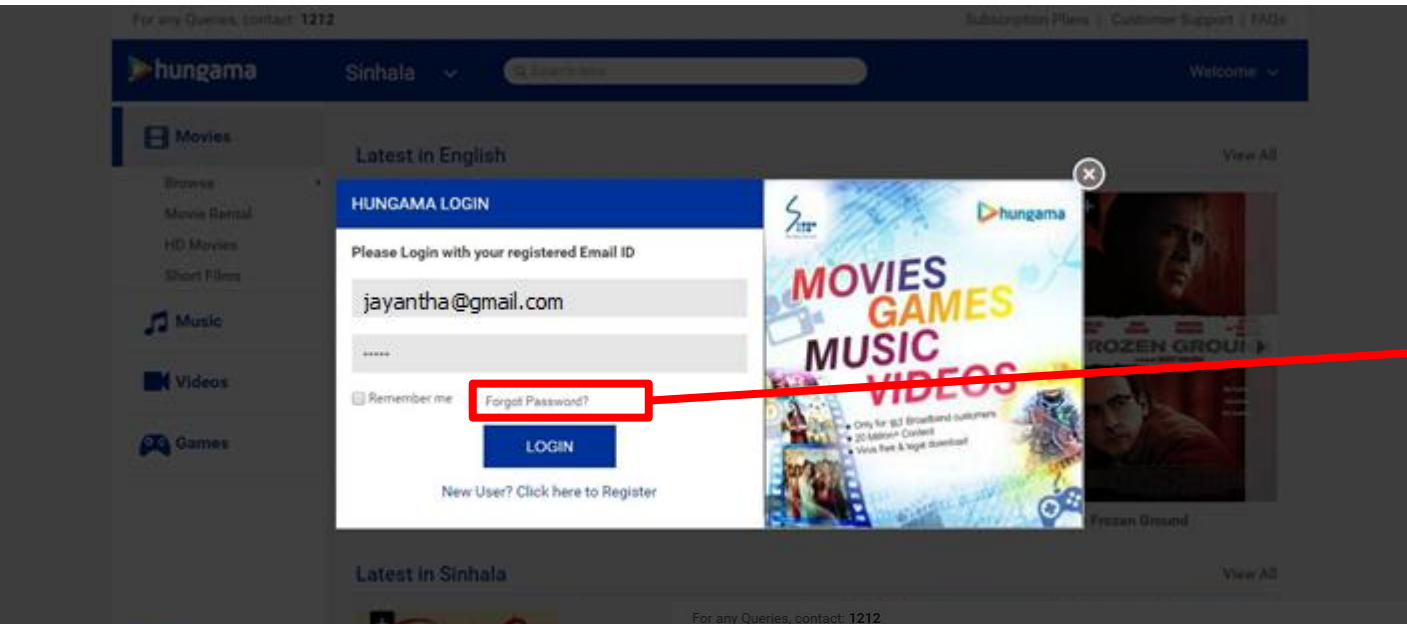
For any Queries, contact: 1212

Subscription Plans | Customer Support | FAQs

hungama

Sinhala

Search here

Welcome

Movies

Browse

Movie Rental

HD Movies

Short Films

Music

Videos

Games

Latest in English

View All

HUNGAMA LOGIN

Please Login with your registered Email ID

jayantha@gmail.com

•••••

Remember me

Forgot Password?

LOGIN

New User? Click here to Register

hungama

MOVIES GAMES MUSIC VIDEOS

Only for SLT Broadband customers
20 Million+ Content
Virus free & legal download

FROZEN GROU

Frozen Ground

Latest in Sinhala

View All

For any Queries, contact: 1212